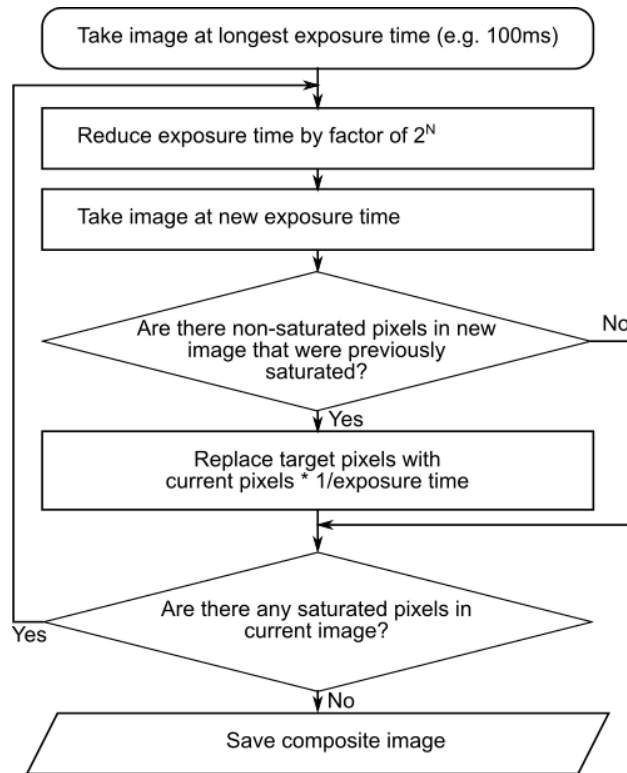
Take image at longest exposure time (e.g. 100ms)

Reduce exposure time by factor of $2^N$

Take image at new exposure time

Are there non-saturated pixels in new image that were previously saturated?

No

Yes

Replace target pixels with current pixels * 1/exposure time

Are there any saturated pixels in current image?

Yes

No

Save composite image